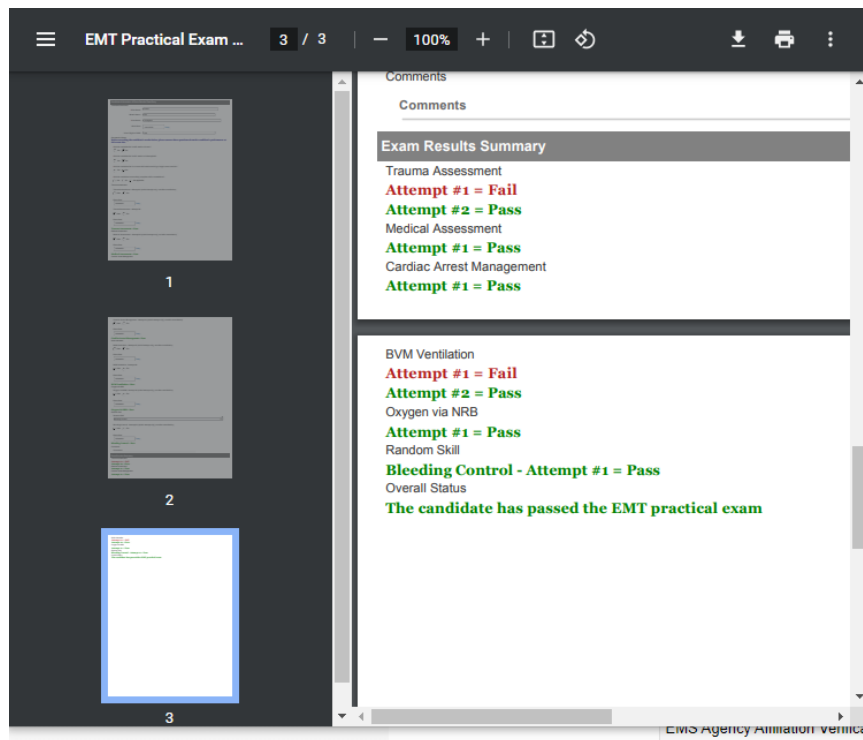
EMT Practical Exam ... 3 / 3 100%

1

2

3

Comments

Comments

Exam Results Summary

Trauma Assessment

Attempt #1 = Fail

Attempt #2 = Pass

Medical Assessment

Attempt #1 = Pass

Cardiac Arrest Management

Attempt #1 = Pass

BVM Ventilation

Attempt #1 = Fail

Attempt #2 = Pass

Oxygen via NRB

Attempt #1 = Pass

Random Skill

Bleeding Control - Attempt #1 = Pass

Overall Status

The candidate has passed the EMT practical exam

EMS Agency Affiliation Verifica